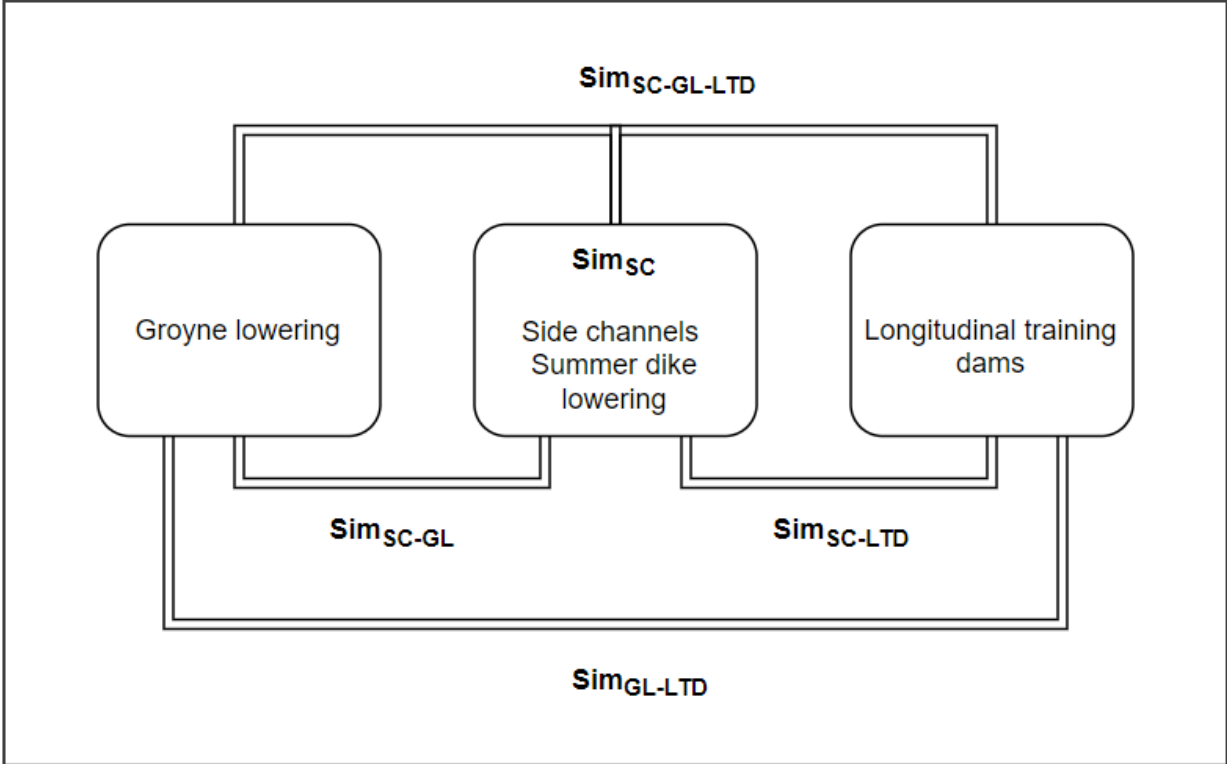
$\text{Sim}_{\text{SC-GL-LTD}}$

Groyne lowering

$\text{Sim}_{\text{SC}}$

Side channels
Summer dike lowering

Longitudinal training dams

$\text{Sim}_{\text{SC-GL}}$

$\text{Sim}_{\text{SC-LTD}}$

$\text{Sim}_{\text{GL-LTD}}$